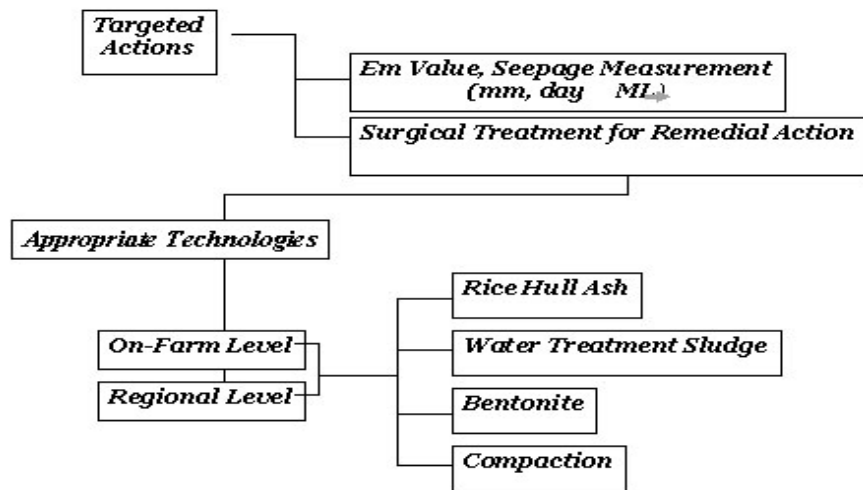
Targeted Actions

Em Value, Seepage Measurement (mm, day ML)

Surgical Treatment for Remedial Action

Appropriate Technologies

On-Farm Level

Regional Level

Rice Hull Ash

Water Treatment Sludge

Bentonite

Compaction